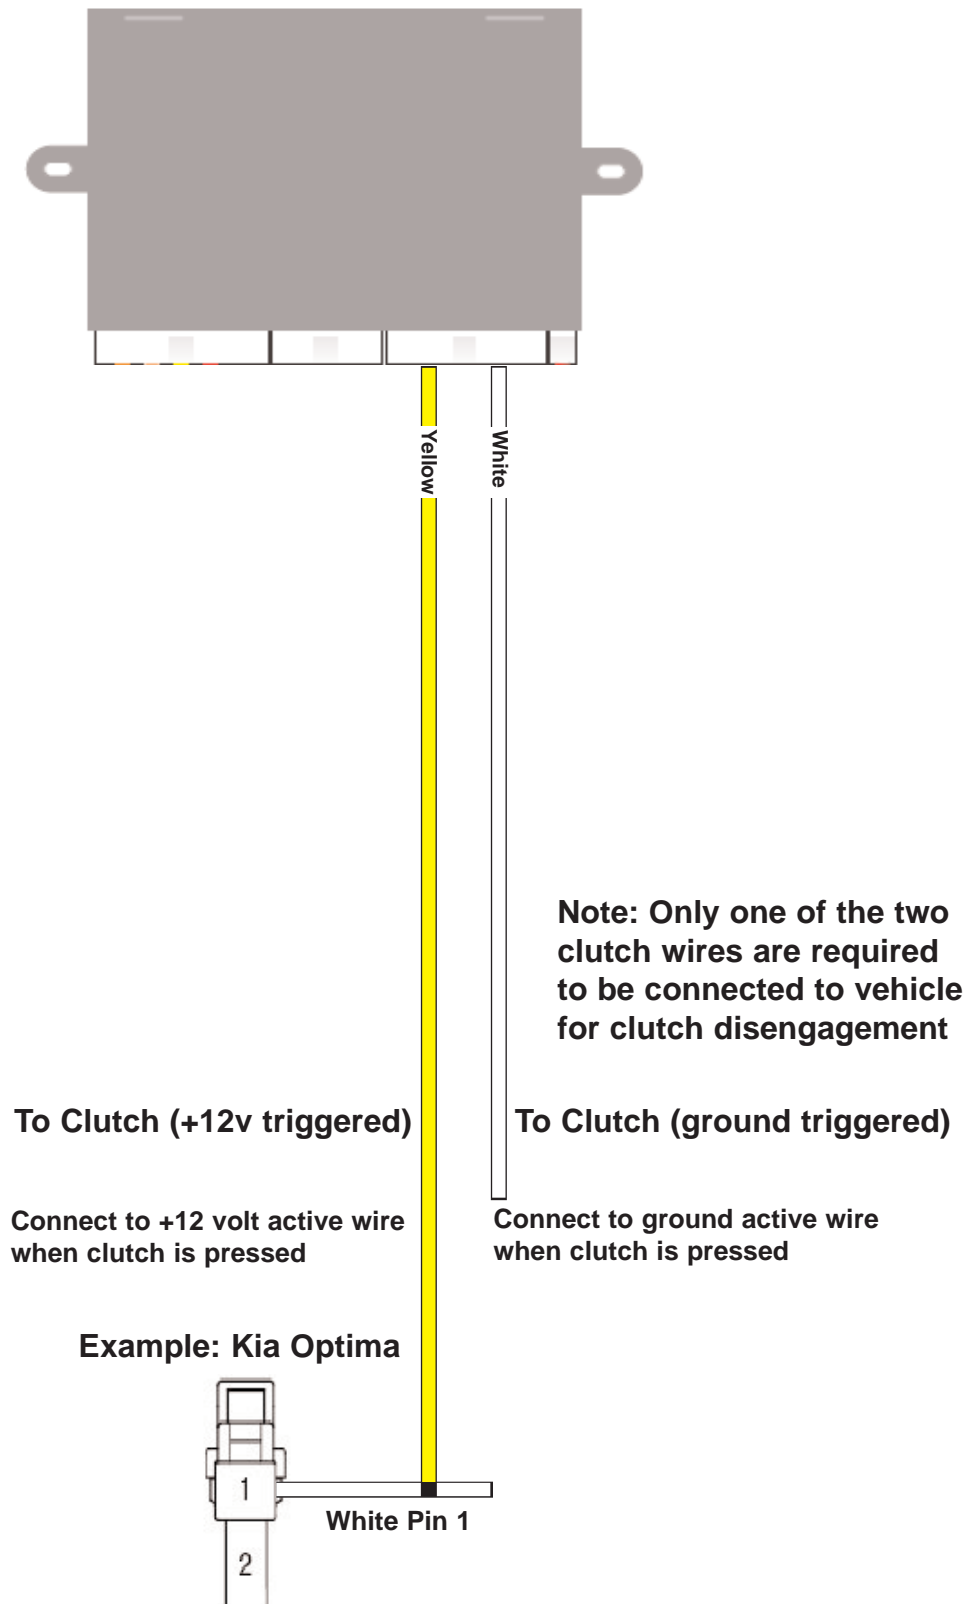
Yellow

White

Note: Only one of the two clutch wires are required to be connected to vehicle for clutch disengagement

To Clutch (+12v triggered)

To Clutch (ground triggered)

Connect to +12 volt active wire when clutch is pressed

Connect to ground active wire when clutch is pressed

Example: Kia Optima

1

White Pin 1

2